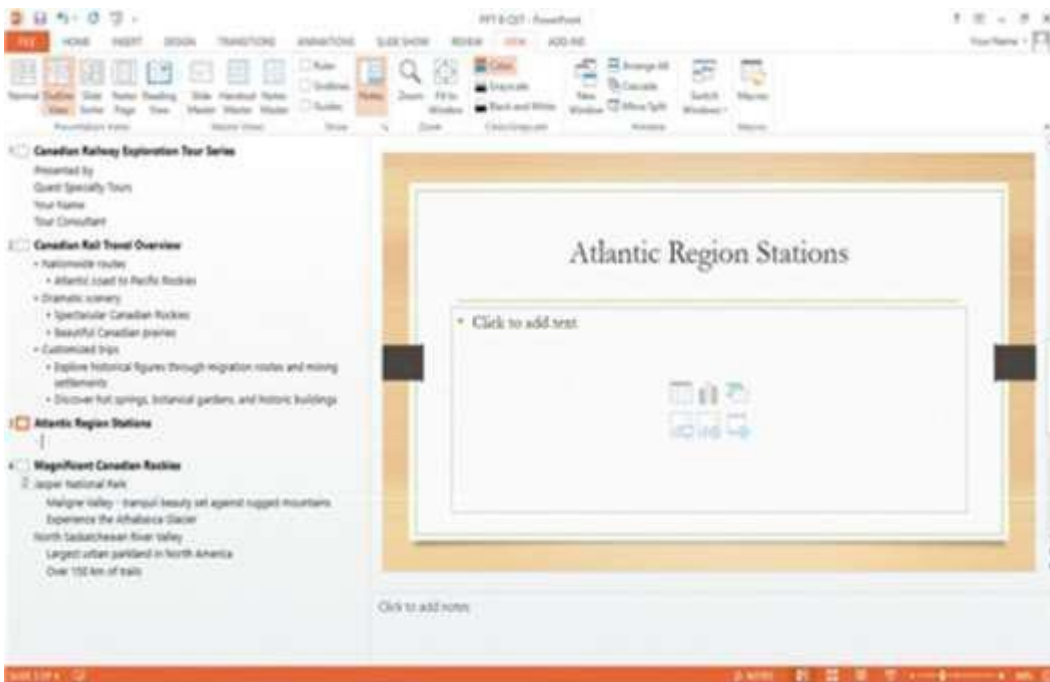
PPT 8-C07 - PowerPoint

FILE HOME INSERT DESIGN TRANSITIONS ANIMATIONS SLIDE SHOW REVIEW VIEW ADD-INS

Your Name

Normal Outline View Slide Sorter Notes Page Reading View Slide Master Handout Master Notes Master Ruler Gridlines Guides Notes Zoom Fit to Window Color Grayscale Black and White New Window Arrange All Cascade Move Split Switch Windows Macros

Presentation Views Master Views Show Zoom Color/Grayscale Window Macros

1 Canadian Railway Exploration Tour Series
Presented by
Quest Specialty Tours
Your Name
Tour Consultant

2 Canadian Rail Travel Overview
• Nationwide routes
• Atlantic coast to Pacific Rockies
• Dramatic scenery
• Spectacular Canadian Rockies
• Beautiful Canadian prairies
• Customized trips
• Explore historical figures through migration routes and mining settlements
• Discover hot springs, botanical gardens, and historic buildings

3 Atlantic Region Stations

4 Magnificent Canadian Rockies
Jasper National Park
Maligne Valley – tranquil beauty set against rugged mountains
Experience the Athabasca Glacier
North Saskatchewan River Valley
Largest urban parkland in North America
Over 150 km of trails

Atlantic Region Stations

• Click to add text

Click to add notes

SLIDE 3 OF 4 NOTES